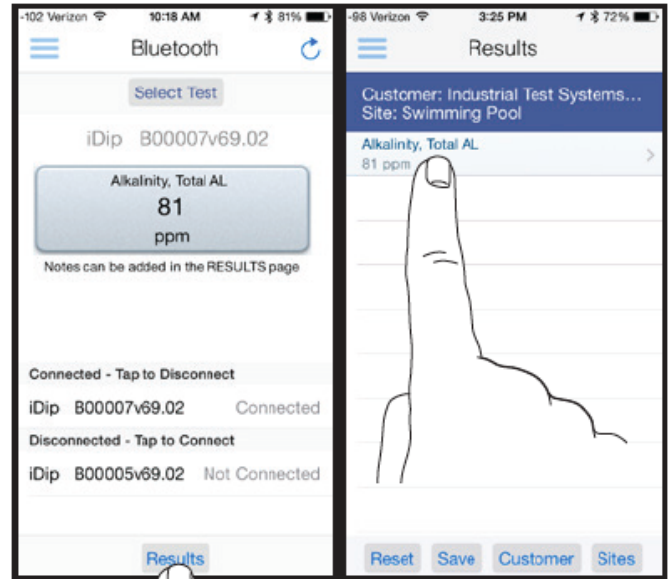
-102 Verizon 10:18 AM 81%

Bluetooth

Select Test

iDip B00007v69.02

Alkalinity, Total AL
81
ppm

Notes can be added in the RESULTS page

Connected - Tap to Disconnect

iDip B00007v69.02 Connected

Disconnected - Tap to Connect

iDip B00005v69.02 Not Connected

Results

-98 Verizon 3:25 PM 72%

Results

Customer: Industrial Test Systems...
Site: Swimming Pool

Alkalinity, Total AL
81 ppm

Reset Save Customer Sites